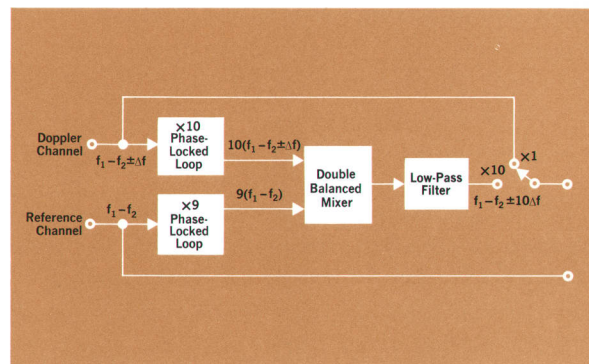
Doppler Channel

$f_1-f_2\pm\Delta f$

×10 Phase-Locked Loop

$10(f_1-f_2\pm\Delta f)$

Double Balanced Mixer

Low-Pass Filter

×10

$f_1-f_2\pm10\Delta f$

×1

Reference Channel

$f_1-f_2$

×9 Phase-Locked Loop

$9(f_1-f_2)$